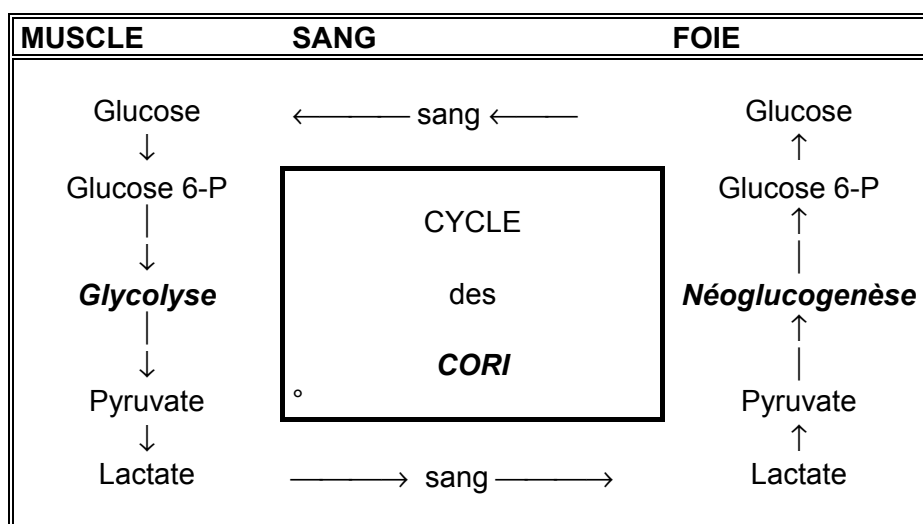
| MUSCLE | SANG | FOIE |
|---|---|---|
| Glucose | ← sang ← | Glucose |
| ↓ | | ↑ |
| Glucose 6-P | CYCLE | Glucose 6-P |
| ↓ | | ↑ |
| ***Glycolyse*** | des | ***Néoglucogenèse*** |
| ↓ | ***CORI*** | ↑ |
| Pyruvate | ° | Pyruvate |
| ↓ | | ↑ |
| Lactate | → sang → | Lactate |